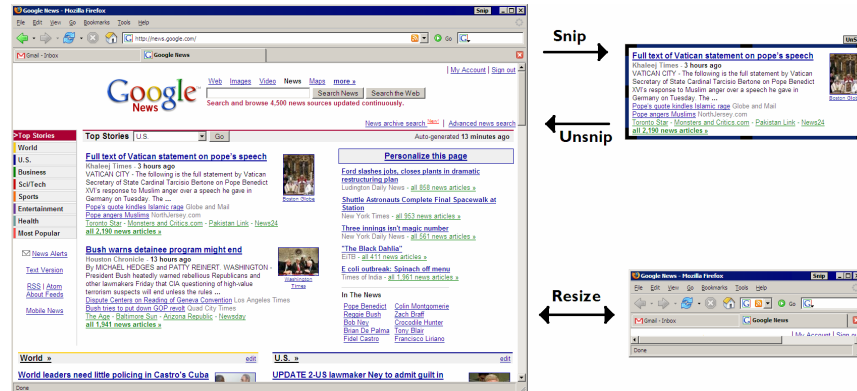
Google News - Mozilla Firefox
Snip
File Edit View Go Bookmarks Tools Help
http://news.google.com/
Go
Gmail - Inbox
Google News
| My Account | Sign out
Web Images Video News Maps more »
Google News
Search News Search the Web
Search and browse 4,500 news sources updated continuously.
News archive search New! | Advanced news search
Top Stories
World
U.S.
Business
Sci/Tech
Sports
Entertainment
Health
Most Popular
News Alerts
Text Version
RSS | Atom
About Feeds
Mobile News
Top Stories U.S. Go
Auto-generated 13 minutes ago
Full text of Vatican statement on pope's speech
Khaleej Times - 3 hours ago
VATICAN CITY - The following is the full statement by Vatican Secretary of State Cardinal Tarcisio Bertone on Pope Benedict XVI's response to Muslim anger over a speech he gave in Germany on Tuesday. The ...
Pope's quote kindles Islamic rage Globe and Mail
Pope angers Muslims NorthJersey.com
Toronto Star - Monsters and Critics.com - Pakistan Link - News24
all 2,190 news articles »
Boston Globe
Bush warns detainee program might end
Houston Chronicle - 13 hours ago
By MICHAEL HEDGES and PATTY REINERT. WASHINGTON - President Bush heatedly warned rebellious Republicans and other lawmakers Friday that CIA questioning of high-value terrorism suspects will end unless the rules ...
Dispute Centers on Reading of Geneva Convention Los Angeles Times
Bush tries to put down GOP revolt Quad City Times
The Age - Baltimore Sun - Arizona Republic - Newsday
all 1,941 news articles »
Washington Times
Personalize this page
Ford slashes jobs, closes plants in dramatic restructuring plan
Ludington Daily News - all 858 news articles »
Shuttle Astronauts Complete Final Spacewalk at Station
New York Times - all 953 news articles »
Three innings isn't magic number
New York Daily News - all 561 news articles »
"The Black Dahlia"
EITB - all 411 news articles »
E coli outbreak: Spinach off menu
Times of India - all 1,961 news articles »
In The News
Pope Benedict
Reggie Bush
Bob Ney
Brian De Palma
Fidel Castro
Colin Montgomerie
Zach Braff
Crocodile Hunter
Tony Blair
Francisco Liriano
World » edit
World leaders need little policing in Castro's Cuba
U.S. » edit
UPDATE 2-US lawmaker Ney to admit guilt in
Done
Snip
Unsnip
Resize
Full text of Vatican statement on pope's speech
Khaleej Times - 3 hours ago
VATICAN CITY - The following is the full statement by Vatican Secretary of State Cardinal Tarcisio Bertone on Pope Benedict XVI's response to Muslim anger over a speech he gave in Germany on Tuesday. The ...
Pope's quote kindles Islamic rage Globe and Mail
Pope angers Muslims NorthJersey.com
Toronto Star - Monsters and Critics.com - Pakistan Link - News24
all 2,190 news articles »
Boston Glo
Google News - Mozilla Firefox
Snip
File Edit View Go Bookmarks Tools Help
Go
Gmail - Inbox
Google News
| My Account | Sign o
Done